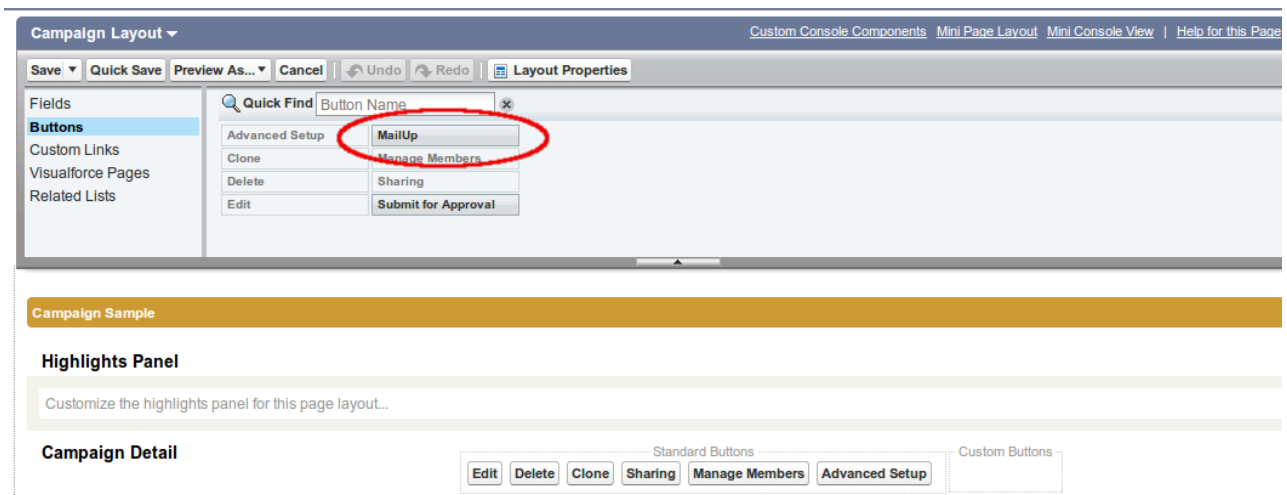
Campaign Layout

Custom Console Components | Mini Page Layout | Mini Console View | Help for this Page

Save | Quick Save | Preview As... | Cancel | Undo | Redo | Layout Properties

Fields
Buttons
Custom Links
Visualforce Pages
Related Lists

Quick Find Button Name

| Advanced Setup | MailUp |
|---|---|
| Clone | Manage Members |
| Delete | Sharing |
| Edit | Submit for Approval |

Campaign Sample

Highlights Panel

Customize the highlights panel for this page layout...

Campaign Detail

Standard Buttons
Edit | Delete | Clone | Sharing | Manage Members | Advanced Setup

Custom Buttons